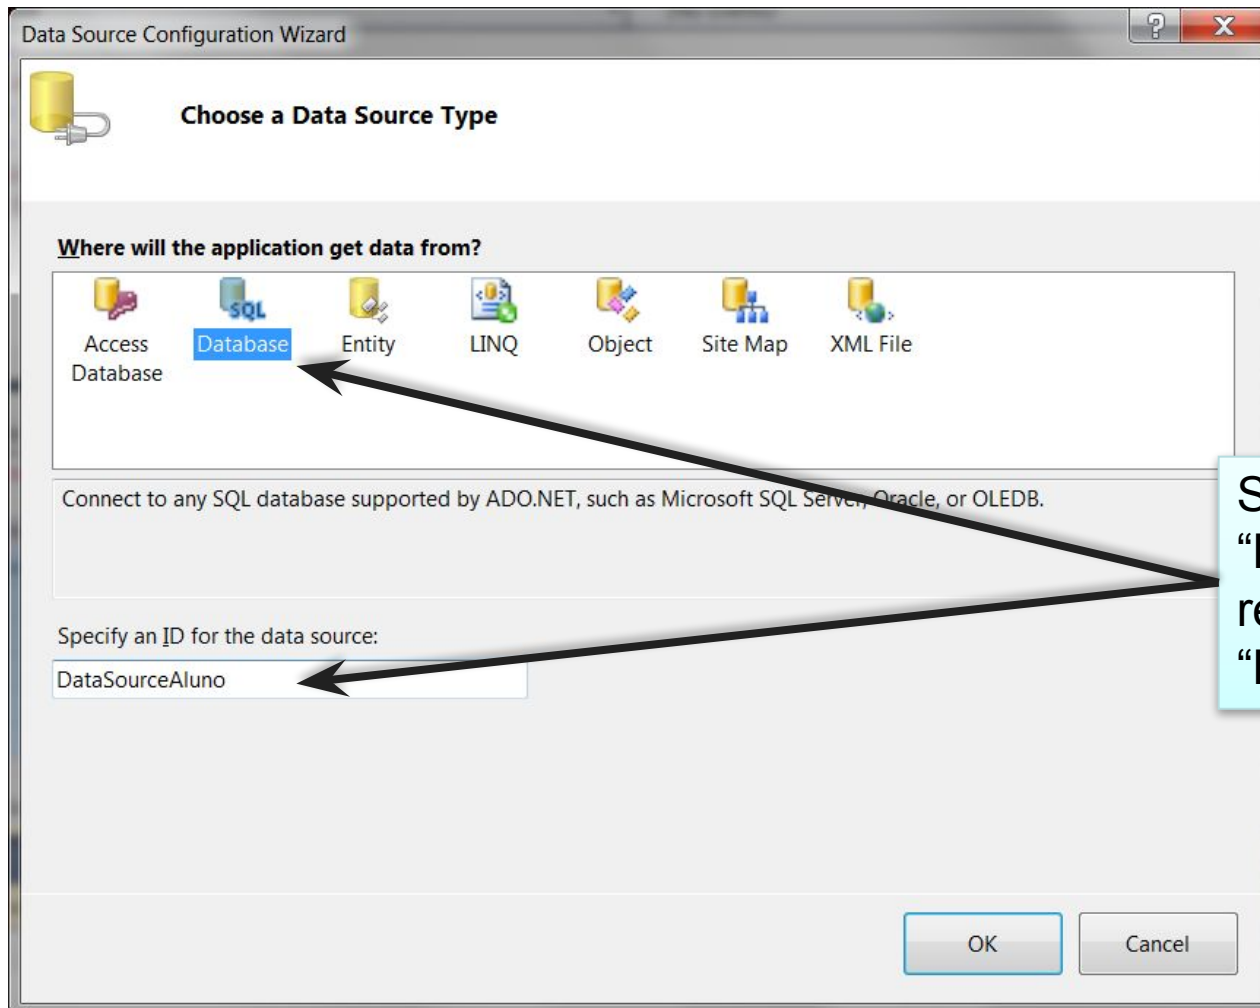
Data Source Configuration Wizard

?

X

Choose a Data Source Type

Where will the application get data from?

Access Database

SQL

Database

Entity

LINQ

Object

Site Map

XML File

Connect to any SQL database supported by ADO.NET, such as Microsoft SQL Server, Oracle, or OLEDB.

Specify an ID for the data source:

DataSourceAluno

OK

Cancel

S
"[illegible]
re
"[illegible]